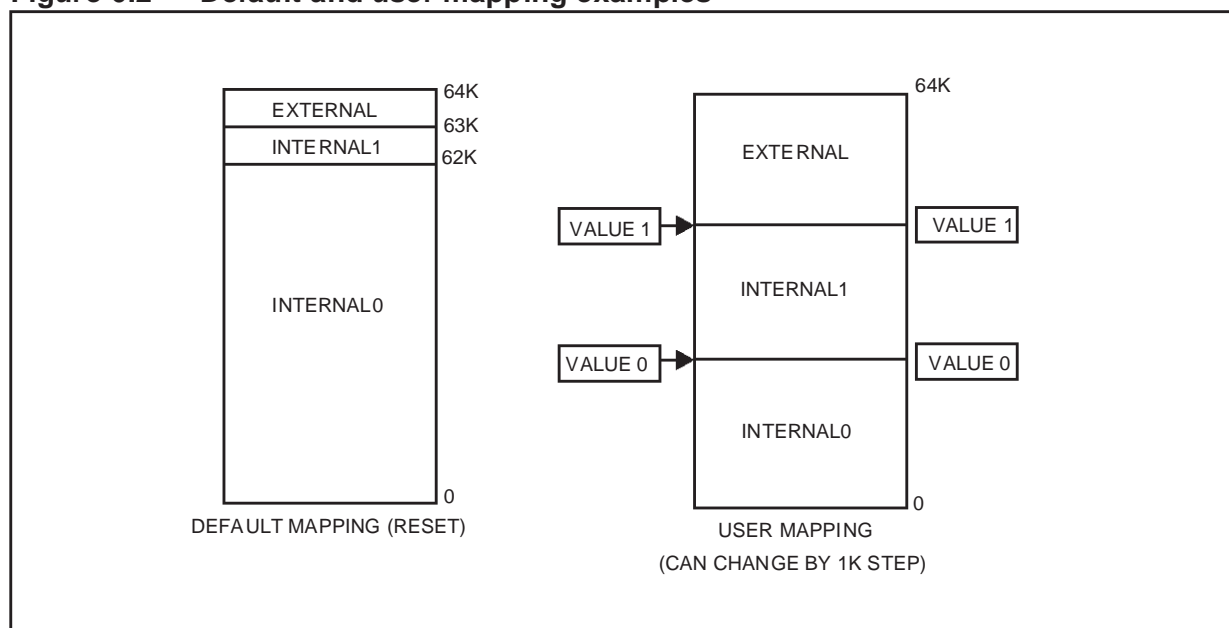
Figure 3.2 Default and user mapping examples

EXTERNAL
64K
INTERNAL1
63K
62K
INTERNAL0
0
DEFAULT MAPPING (RESET)

64K
EXTERNAL
VALUE 1
VALUE 1
INTERNAL1
VALUE 0
VALUE 0
INTERNAL0
0
USER MAPPING
(CAN CHANGE BY 1K STEP)